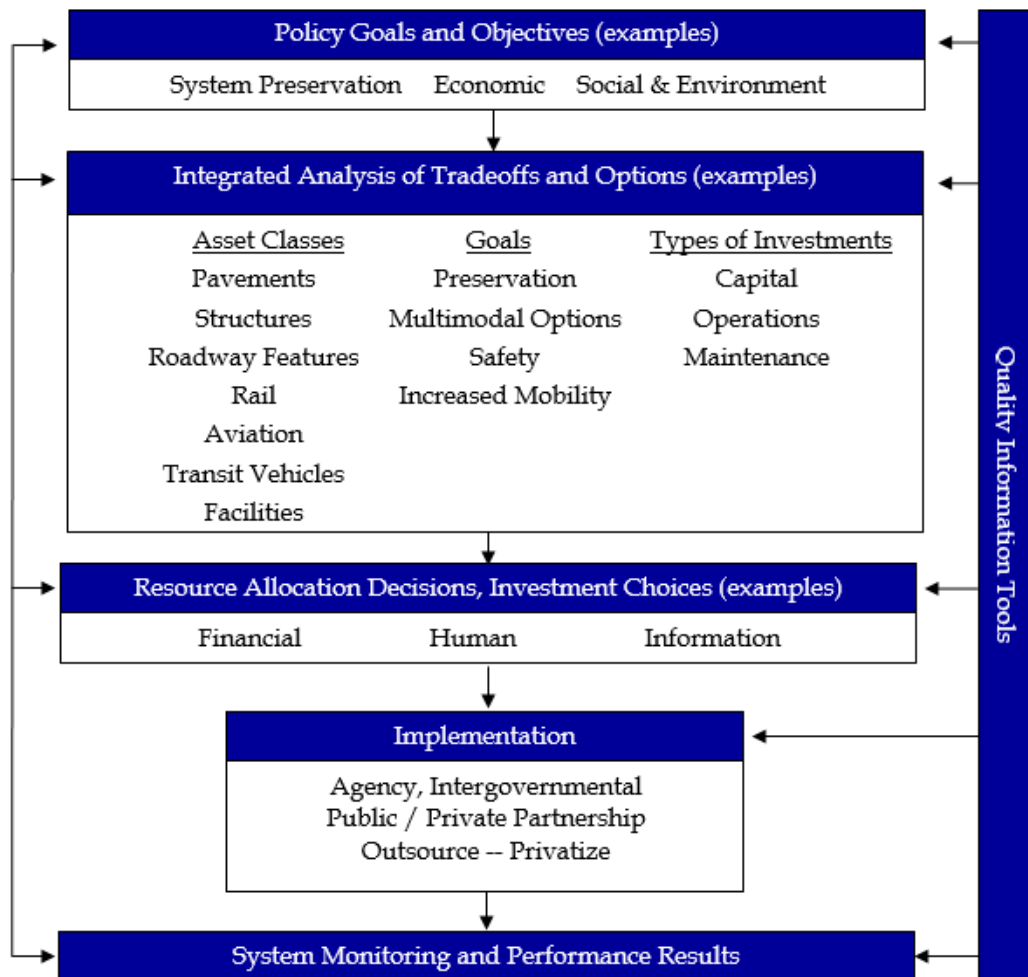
Policy Goals and Objectives (examples)

System Preservation Economic Social & Environment

Integrated Analysis of Tradeoffs and Options (examples)

| Asset Classes | Goals | Types of Investments |
|---|---|---|
| Pavements | Preservation | Capital |
| Structures | Multimodal Options | Operations |
| Roadway Features | Safety | Maintenance |
| Rail | Increased Mobility | |
| Aviation | | |
| Transit Vehicles | | |
| Facilities | | |

Resource Allocation Decisions, Investment Choices (examples)

Financial Human Information

Implementation

Agency, Intergovernmental
Public / Private Partnership
Outsource -- Privatize

System Monitoring and Performance Results

Quality Information Tools